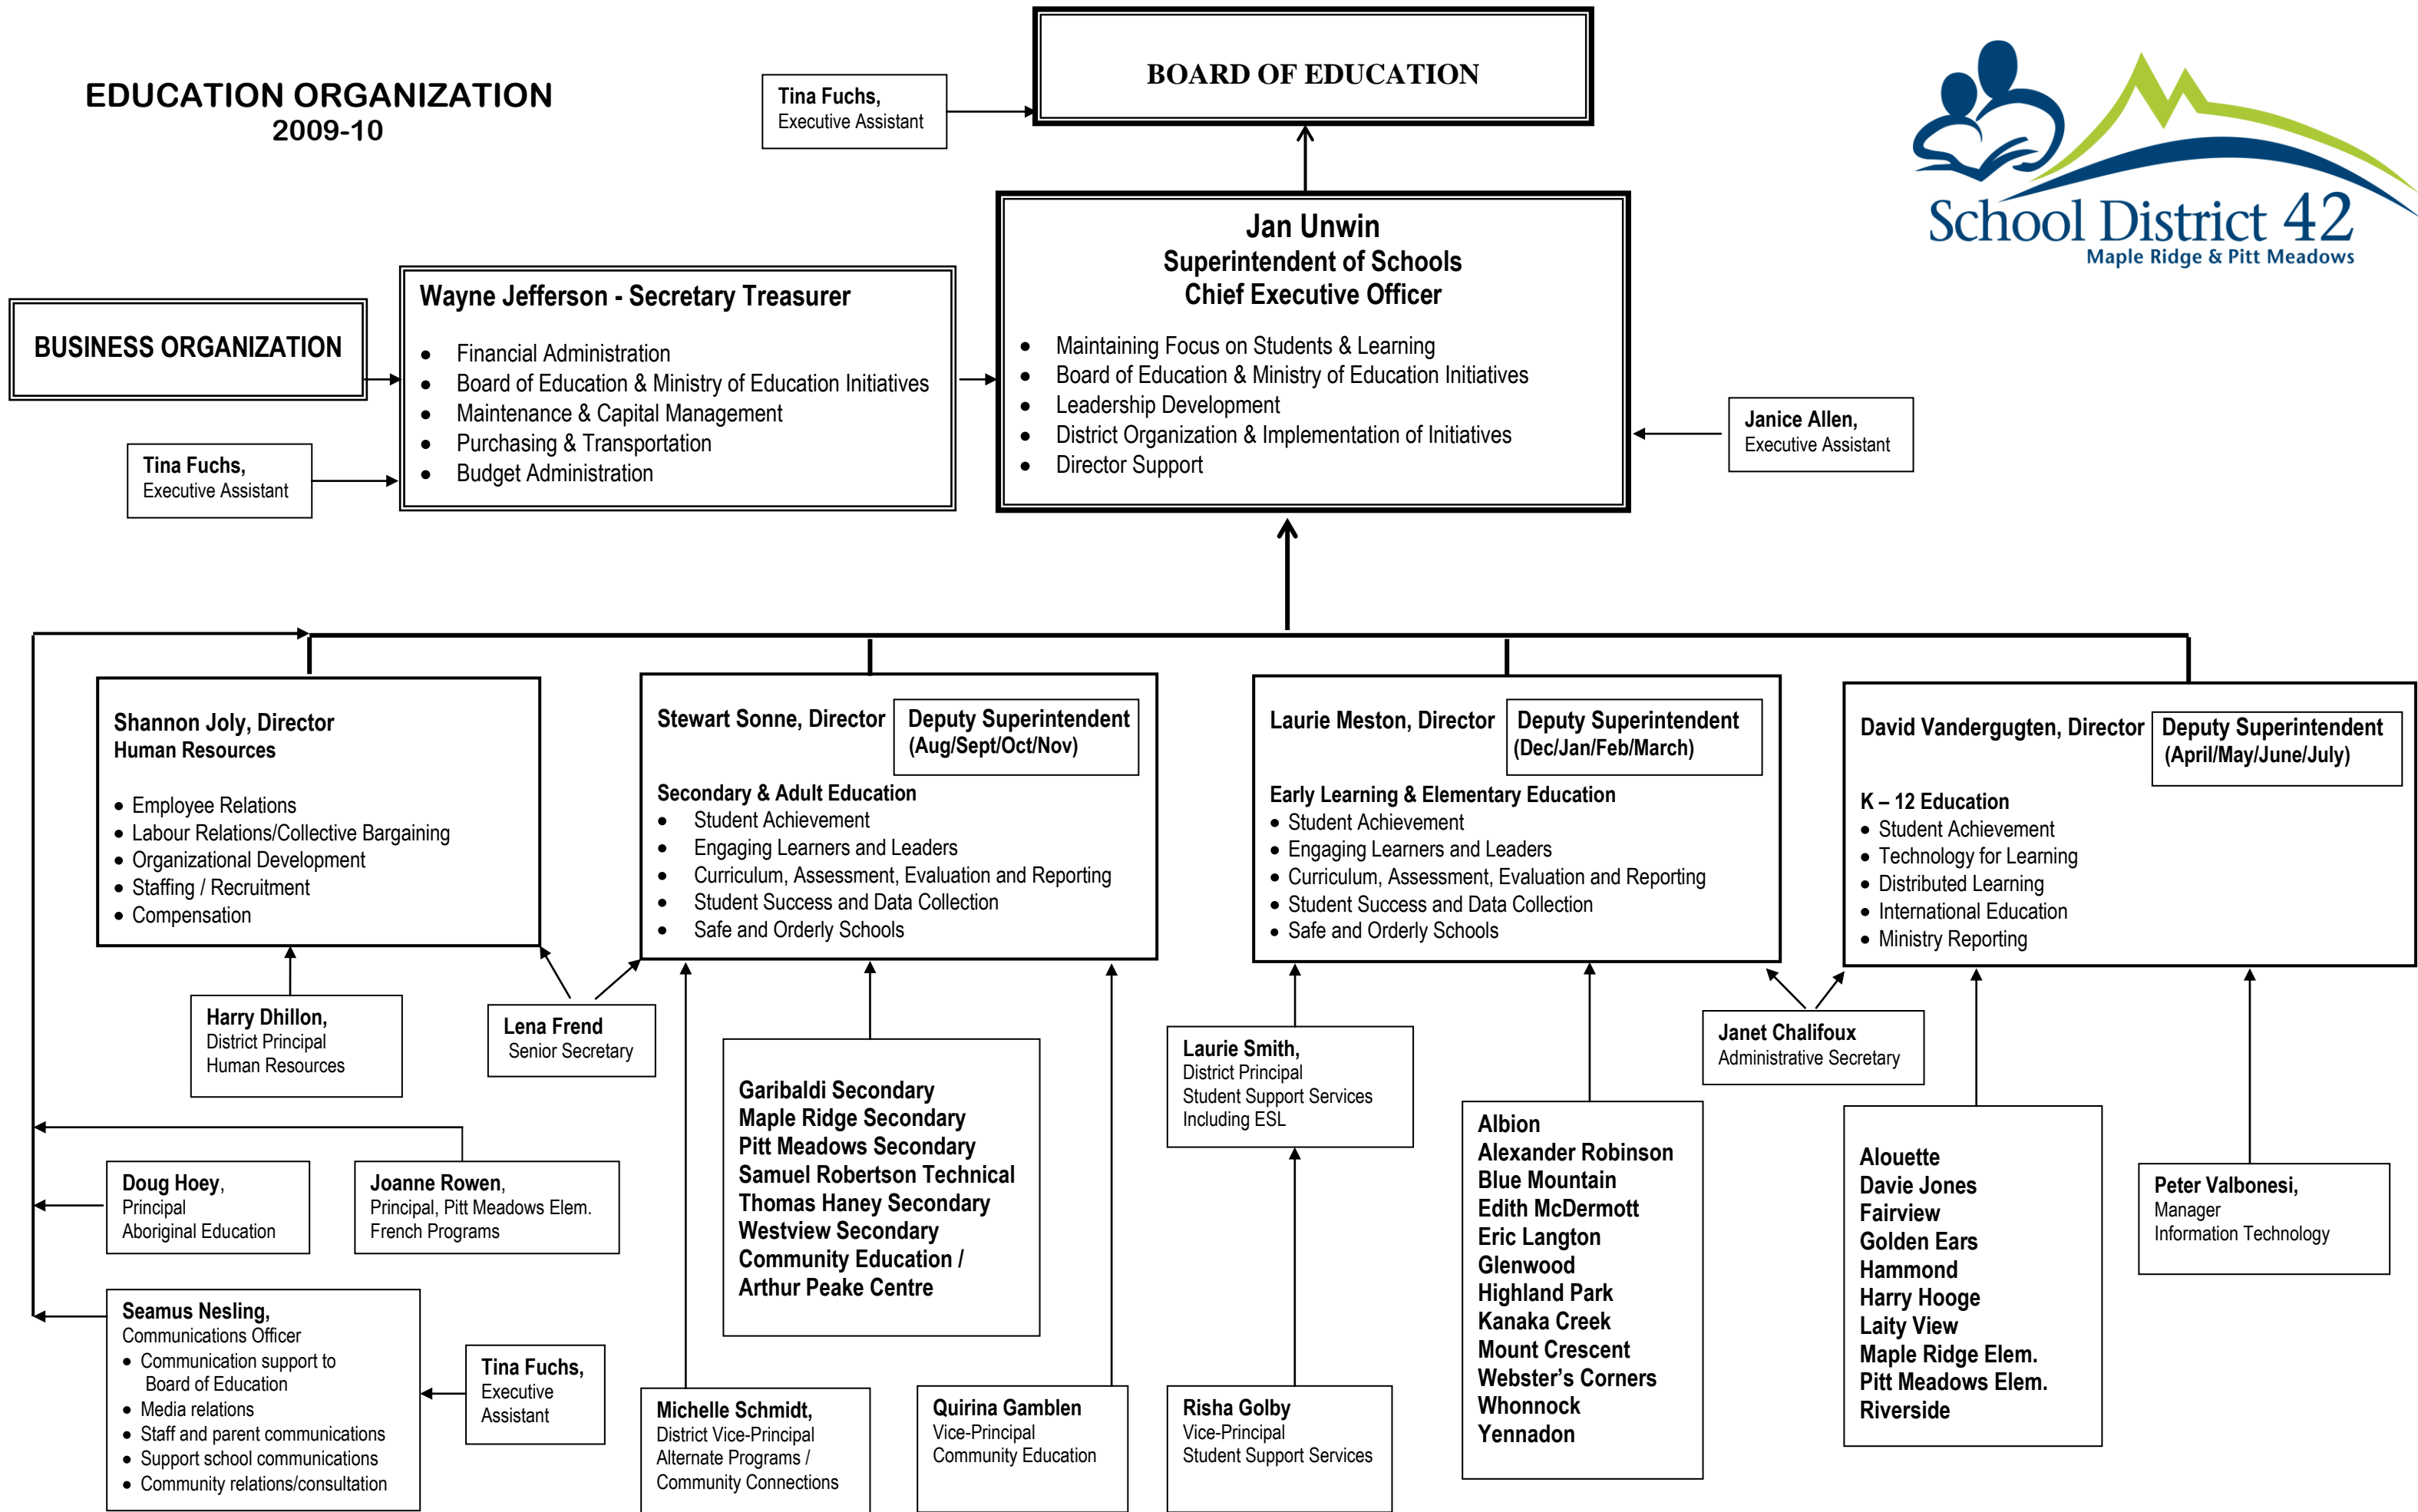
EDUCATION ORGANIZATION
2009-10

Tina Fuchs,
Executive Assistant

BOARD OF EDUCATION

School District 42
Maple Ridge & Pitt Meadows

Jan Unwin
Superintendent of Schools
Chief Executive Officer

- Maintaining Focus on Students & Learning
- Board of Education & Ministry of Education Initiatives
- Leadership Development
- District Organization & Implementation of Initiatives
- Director Support

Janice Allen,
Executive Assistant

BUSINESS ORGANIZATION

Wayne Jefferson - Secretary Treasurer

- Financial Administration
- Board of Education & Ministry of Education Initiatives
- Maintenance & Capital Management
- Purchasing & Transportation
- Budget Administration

Tina Fuchs,
Executive Assistant

Shannon Joly, Director
Human Resources

- Employee Relations
- Labour Relations/Collective Bargaining
- Organizational Development
- Staffing / Recruitment
- Compensation

Stewart Sonne, Director

Deputy Superintendent
(Aug/Sept/Oct/Nov)

Secondary & Adult Education
- Student Achievement
- Engaging Learners and Leaders
- Curriculum, Assessment, Evaluation and Reporting
- Student Success and Data Collection
- Safe and Orderly Schools

Laurie Meston, Director

Deputy Superintendent
(Dec/Jan/Feb/March)

Early Learning & Elementary Education
- Student Achievement
- Engaging Learners and Leaders
- Curriculum, Assessment, Evaluation and Reporting
- Student Success and Data Collection
- Safe and Orderly Schools

David Vandergugten, Director

Deputy Superintendent
(April/May/June/July)

K – 12 Education
- Student Achievement
- Technology for Learning
- Distributed Learning
- International Education
- Ministry Reporting

Harry Dhillon,
District Principal
Human Resources

Lena Frend
Senior Secretary

Garibaldi Secondary
Maple Ridge Secondary
Pitt Meadows Secondary
Samuel Robertson Technical
Thomas Haney Secondary
Westview Secondary
Community Education /
Arthur Peake Centre

Laurie Smith,
District Principal
Student Support Services
Including ESL

Janet Chalifoux
Administrative Secretary

Albion
Alexander Robinson
Blue Mountain
Edith McDermott
Eric Langton
Glenwood
Highland Park
Kanaka Creek
Mount Crescent
Webster's Corners
Whonnock
Yennadon

Alouette
Davie Jones
Fairview
Golden Ears
Hammond
Harry Hooge
Laity View
Maple Ridge Elem.
Pitt Meadows Elem.
Riverside

Peter Valbonesi,
Manager
Information Technology

Doug Hoey,
Principal
Aboriginal Education

Joanne Rowen,
Principal, Pitt Meadows Elem.
French Programs

Seamus Nesling,
Communications Officer
- Communication support to Board of Education
- Media relations
- Staff and parent communications
- Support school communications
- Community relations/consultation

Tina Fuchs,
Executive
Assistant

Michelle Schmidt,
District Vice-Principal
Alternate Programs /
Community Connections

Quirina Gamblen
Vice-Principal
Community Education

Risha Golby
Vice-Principal
Student Support Services